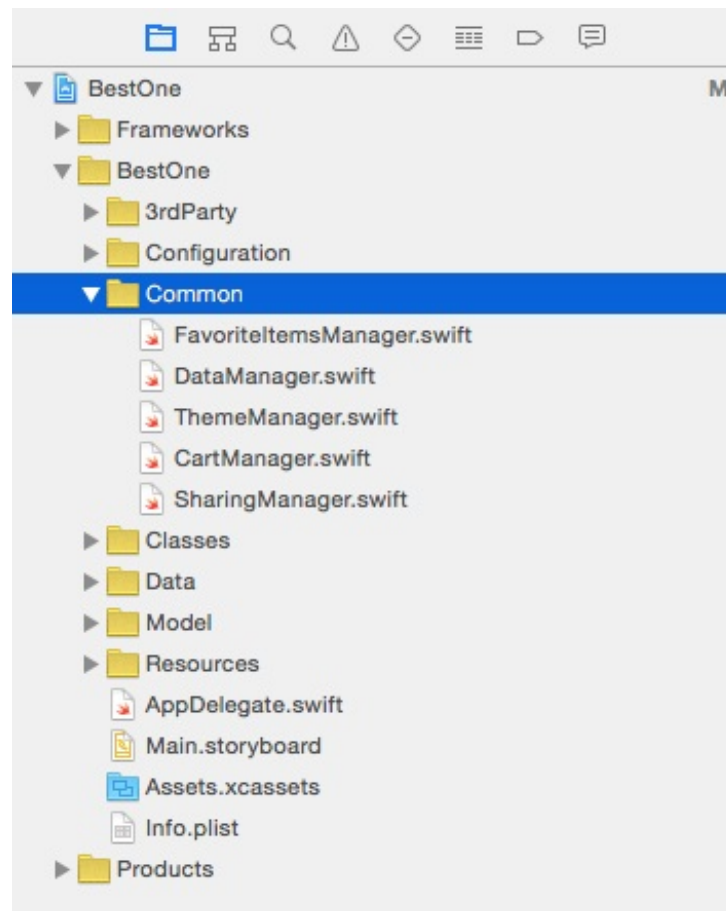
BestOne
M
Frameworks
BestOne
3rdParty
Configuration
Common
FavoriteItemsManager.swift
DataManager.swift
ThemeManager.swift
CartManager.swift
SharingManager.swift
Classes
Data
Model
Resources
AppDelegate.swift
Main.storyboard
Assets.xcassets
Info.plist
Products